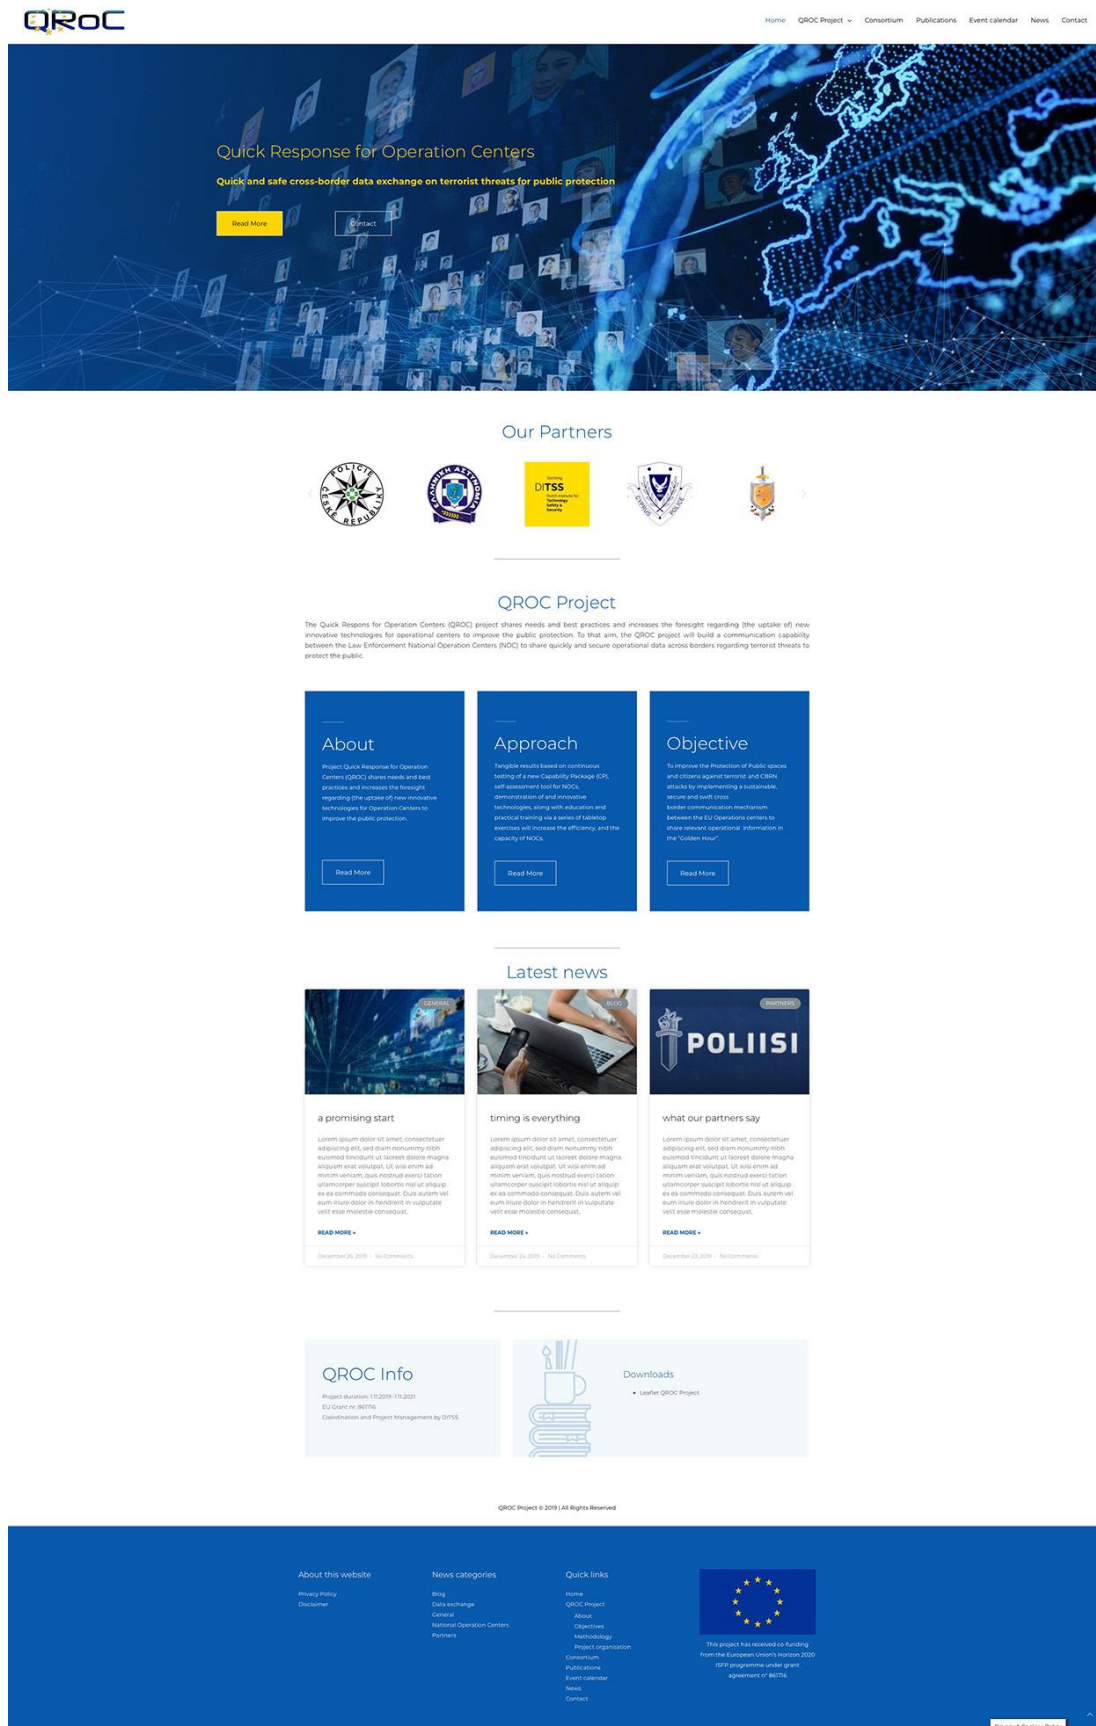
QRoC

Home QROC Project Consortium Publications Event calendar News Contact

Quick Response for Operation Centers

Quick and safe cross-border data exchange on terrorist threats for public protection

Read More Contact

Our Partners

POLICIE ČESKÉ REPUBLIKY

DITSS

CYPRUS POLICE

QROC Project

The Quick Respons for Operation Centers (QROC) project shares needs and best practices and increases the foresight regarding (the uptake of) new innovative technologies for operational centers to improve the public protection. To that aim, the QROC project will build a communication capability between the Law Enforcement National Operation Centers (NOC) to share quickly and secure operational data across borders regarding terrorist threats to protect the public.

About

Project Quick Response for Operation Centers (QROC) shares needs and best practices and increases the foresight regarding (the uptake of) new innovative technologies for Operation Centers to improve the public protection.

Read More

Approach

Tangible results based on continuous testing of a new Capability Package (CP), self-assessment tool for NOCs, demonstration of and innovative technologies, along with education and practical training via a series of tabletop exercises will increase the efficiency, and the capacity of NOCs.

Read More

Objective

To improve the Protection of Public spaces and citizens against terrorist and CBRN attacks by implementing a sustainable, secure and swift cross border communication mechanism between the EU Operations centers to share relevant operational information in the "Golden Hour".

Read More

Latest news

GENERAL

a promising start

Lorem ipsum dolor sit amet, consectetuer adipiscing elit, sed diam nonummy nibh euismod tincidunt ut laoreet dolore magna aliquam erat volutpat. Ut wisi enim ad minim veniam, quis nostrud exerci tation ullamcorper suscipit lobortis nisl ut aliquip ex ea commodo consequat. Duis autem vel eum iriure dolor in hendrerit in vulputate velit esse molestie consequat.

READ MORE »

December 26, 2019 · No Comments

BLOG

timing is everything

Lorem ipsum dolor sit amet, consectetuer adipiscing elit, sed diam nonummy nibh euismod tincidunt ut laoreet dolore magna aliquam erat volutpat. Ut wisi enim ad minim veniam, quis nostrud exerci tation ullamcorper suscipit lobortis nisl ut aliquip ex ea commodo consequat. Duis autem vel eum iriure dolor in hendrerit in vulputate velit esse molestie consequat.

READ MORE »

December 24, 2019 · No Comments

PARTNERS

POLIISI

what our partners say

Lorem ipsum dolor sit amet, consectetuer adipiscing elit, sed diam nonummy nibh euismod tincidunt ut laoreet dolore magna aliquam erat volutpat. Ut wisi enim ad minim veniam, quis nostrud exerci tation ullamcorper suscipit lobortis nisl ut aliquip ex ea commodo consequat. Duis autem vel eum iriure dolor in hendrerit in vulputate velit esse molestie consequat.

READ MORE »

December 23, 2019 · No Comments

QROC Info

Project duration: 1.11.2019 - 1.11.2021
EU Grant nr: 861716
Coordination and Project Management by DITSS

Downloads

• Leaflet QROC Project

QROC Project © 2019 | All Rights Reserved

About this website
Privacy Policy
Disclaimer

News categories
Blog
Data exchange
General
National Operation Centers
Partners

Quick links
Home
QROC Project
About
Objectives
Methodology
Project organisation
Consortium
Publications
Event calendar
News
Contact

This project has received co-funding from the European Union's Horizon 2020 ISFP programme under grant agreement nº 861716

Privacy & Cookies Policy